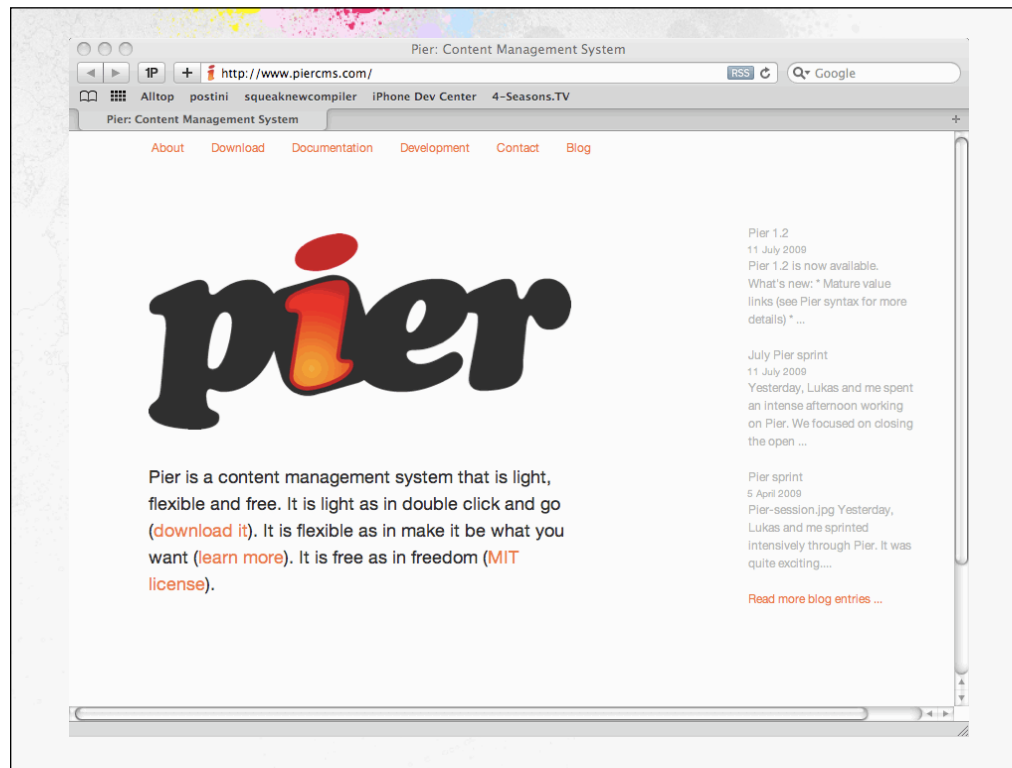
Pier: Content Management System

1P + http://www.piercms.com/ RSS Google

Alltop postini squeaknewcompiler iPhone Dev Center 4-Seasons.TV

Pier: Content Management System

About Download Documentation Development Contact Blog

pier

Pier is a content management system that is light, flexible and free. It is light as in double click and go (download it). It is flexible as in make it be what you want (learn more). It is free as in freedom (MIT license).

Pier 1.2
11 July 2009
Pier 1.2 is now available. What's new: * Mature value links (see Pier syntax for more details) * ...

July Pier sprint
11 July 2009
Yesterday, Lukas and me spent an intense afternoon working on Pier. We focused on closing the open ...

Pier sprint
5 April 2009
Pier-session.jpg Yesterday, Lukas and me sprinted intensively through Pier. It was quite exciting....

Read more blog entries ...